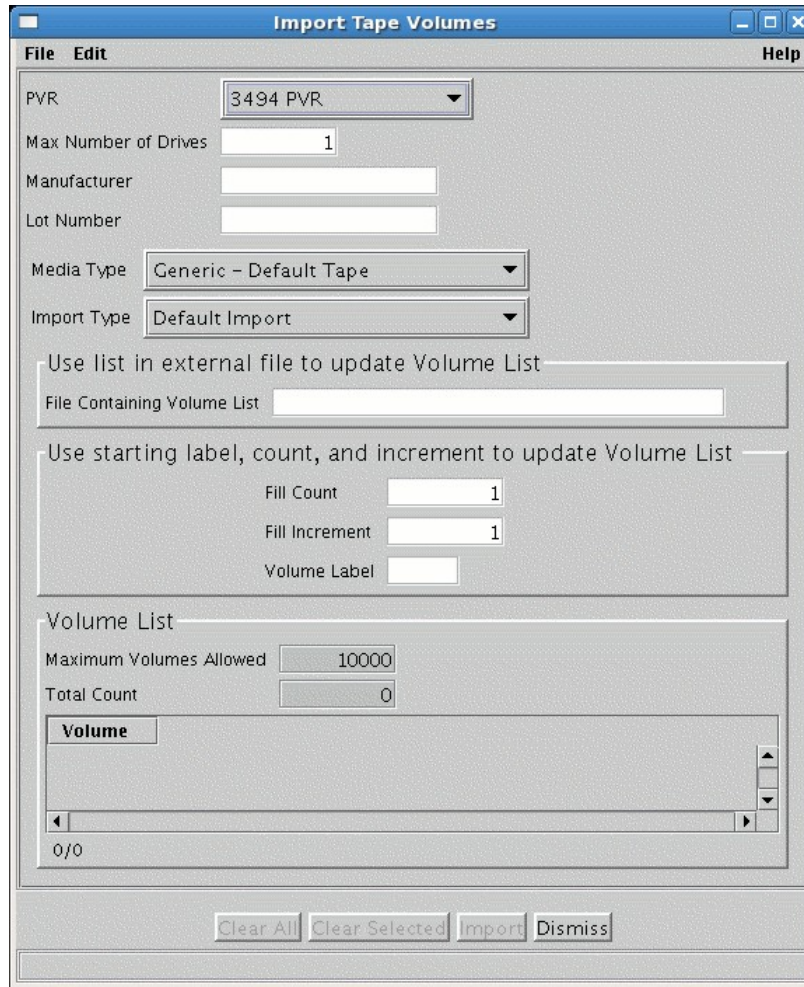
Import Tape Volumes

File Edit Help

PVR 3494 PVR

Max Number of Drives 1

Manufacturer

Lot Number

Media Type Generic - Default Tape

Import Type Default Import

Use list in external file to update Volume List

File Containing Volume List

Use starting label, count, and increment to update Volume List

Fill Count 1

Fill Increment 1

Volume Label

Volume List

Maximum Volumes Allowed 10000

Total Count 0

| Volume |
|---|

0/0

Clear All Clear Selected Import Dismiss